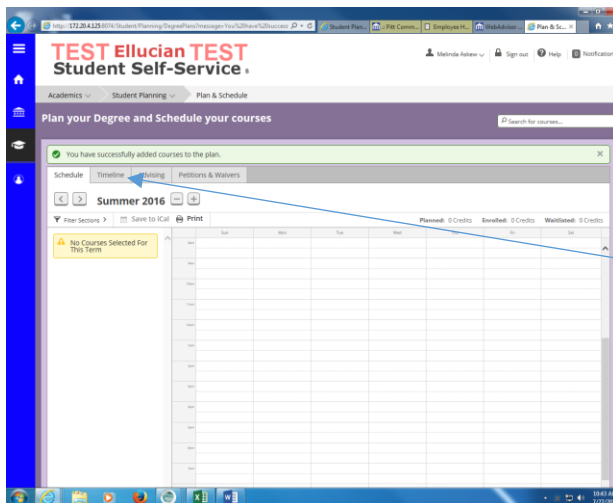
http://172.20.4.125:8074/Student/Planning/DegreePlans?message=You%20have%20success

Student Plan... | Pitt Comm... | Employee H... | WebAdvisor... | Plan & Sc...

TEST Ellucian TEST
Student Self-Service

Melinda Askew | Sign out | Help | Notification

Academics | Student Planning | Plan & Schedule

Plan your Degree and Schedule your courses

Search for courses...

You have successfully added courses to the plan.

Schedule | Timeline | Advising | Petitions & Waivers

Summer 2016

Filter Sections | Save to iCal | Print

Planned: 0 Credits | Enrolled: 0 Credits | Waitlisted: 0 Credits

No Courses Selected For This Term

Sun | Mon | Tue | Wed | Thu | Fri | Sat